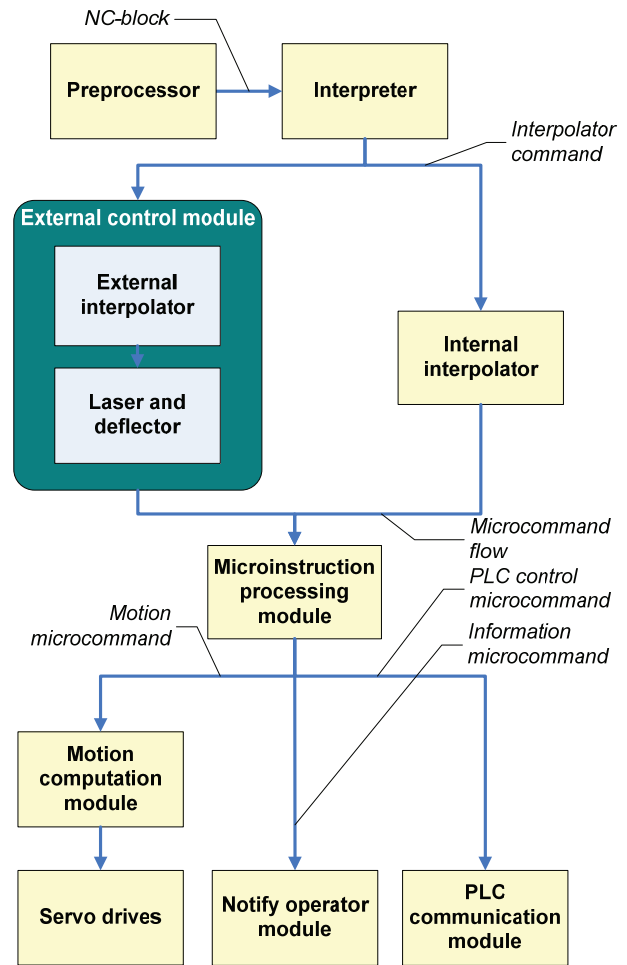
NC-block

Preprocessor

Interpreter

Interpolator command

External control module

External interpolator

Laser and deflector

Internal interpolator

Microcommand flow

Microinstruction processing module

PLC control microcommand

Motion microcommand

Information microcommand

Motion computation module

Servo drives

Notify operator module

PLC communication module